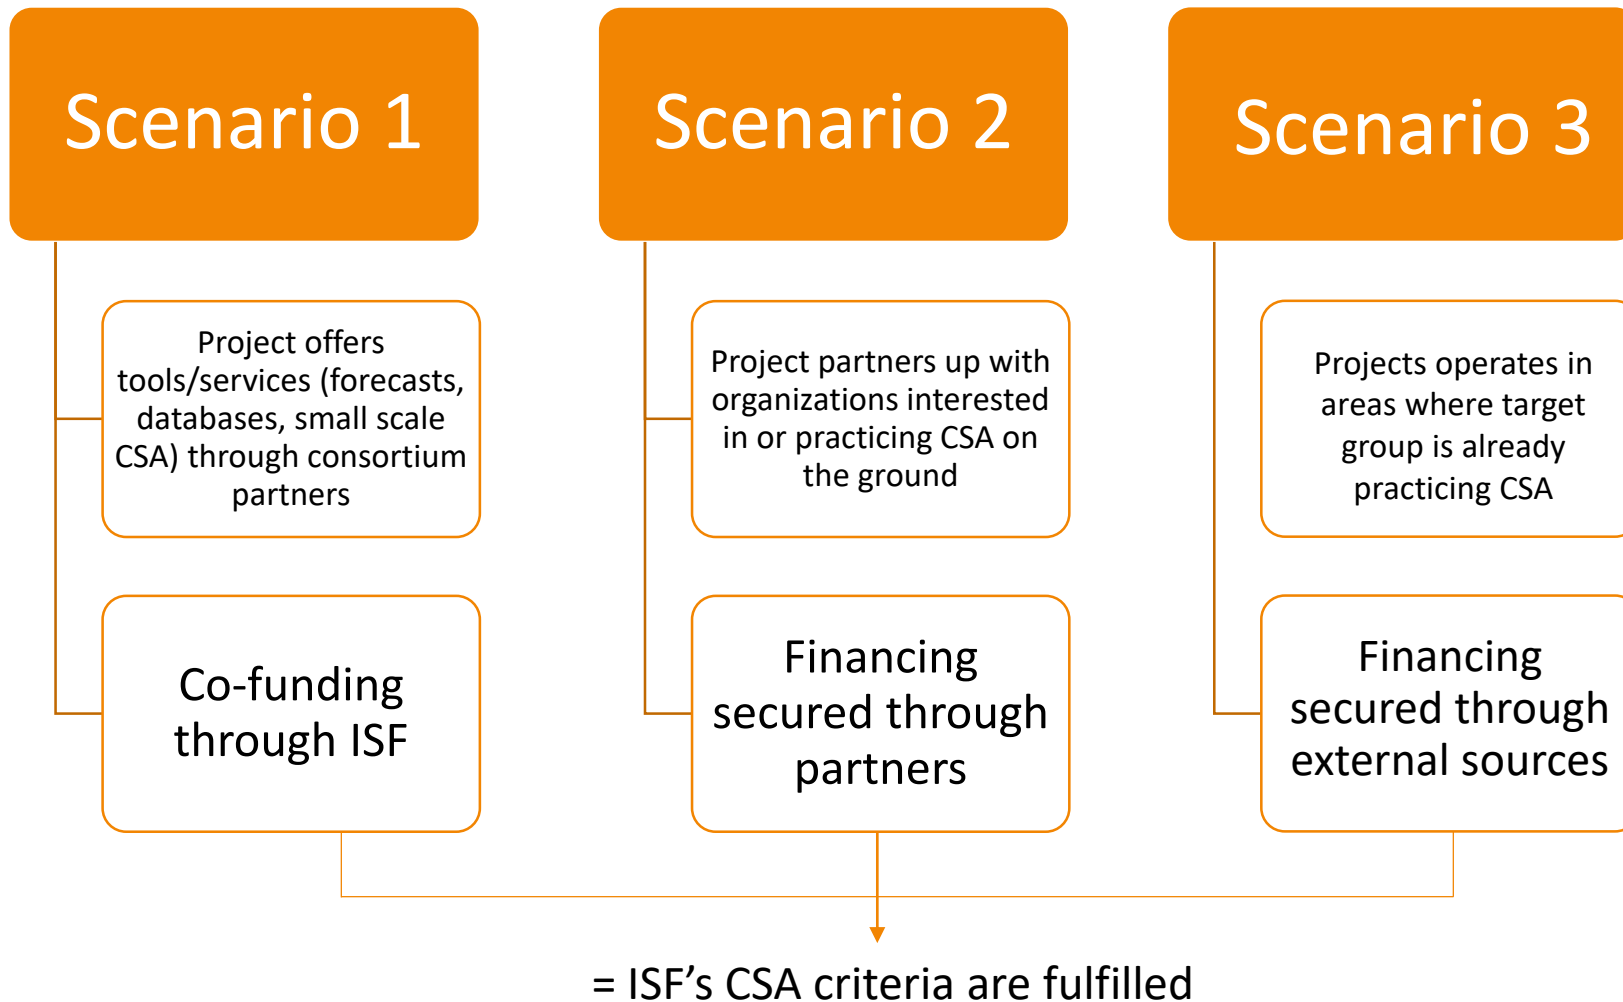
Scenario 1

Project offers tools/services (forecasts, databases, small scale CSA) through consortium partners

Co-funding through ISF

Scenario 2

Project partners up with organizations interested in or practicing CSA on the ground

Financing secured through partners

Scenario 3

Projects operates in areas where target group is already practicing CSA

Financing secured through external sources

= ISF’s CSA criteria are fulfilled